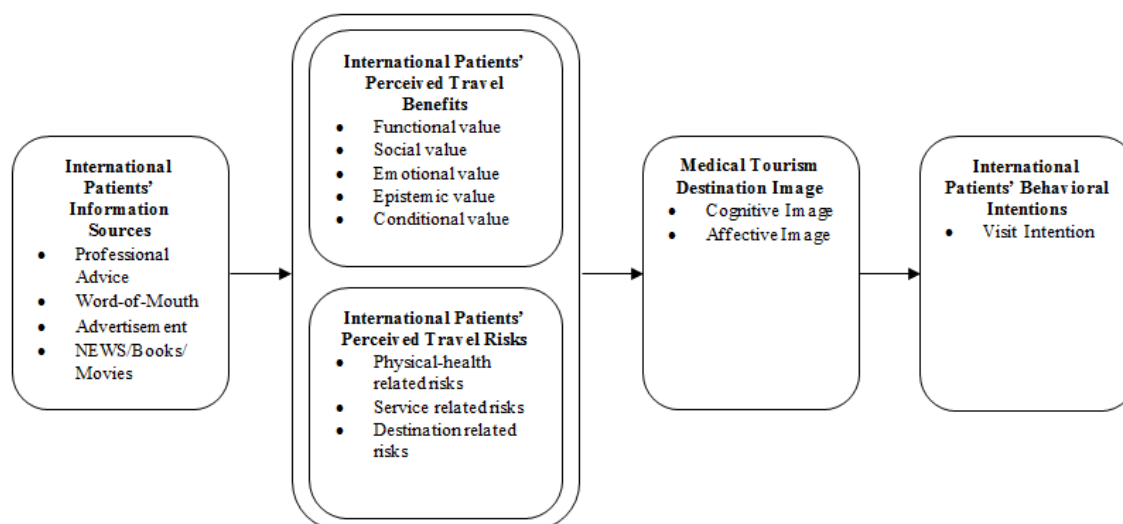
International Patients' Information Sources
- Professional Advice
- Word-of-Mouth
- Advertisement
- NEWS/Books/ Movies

International Patients' Perceived Travel Benefits
- Functional value
- Social value
- Emotional value
- Epistemic value
- Conditional value

International Patients' Perceived Travel Risks
- Physical-health related risks
- Service related risks
- Destination related risks

Medical Tourism Destination Image
- Cognitive Image
- Affective Image

International Patients' Behavioral Intentions
- Visit Intention